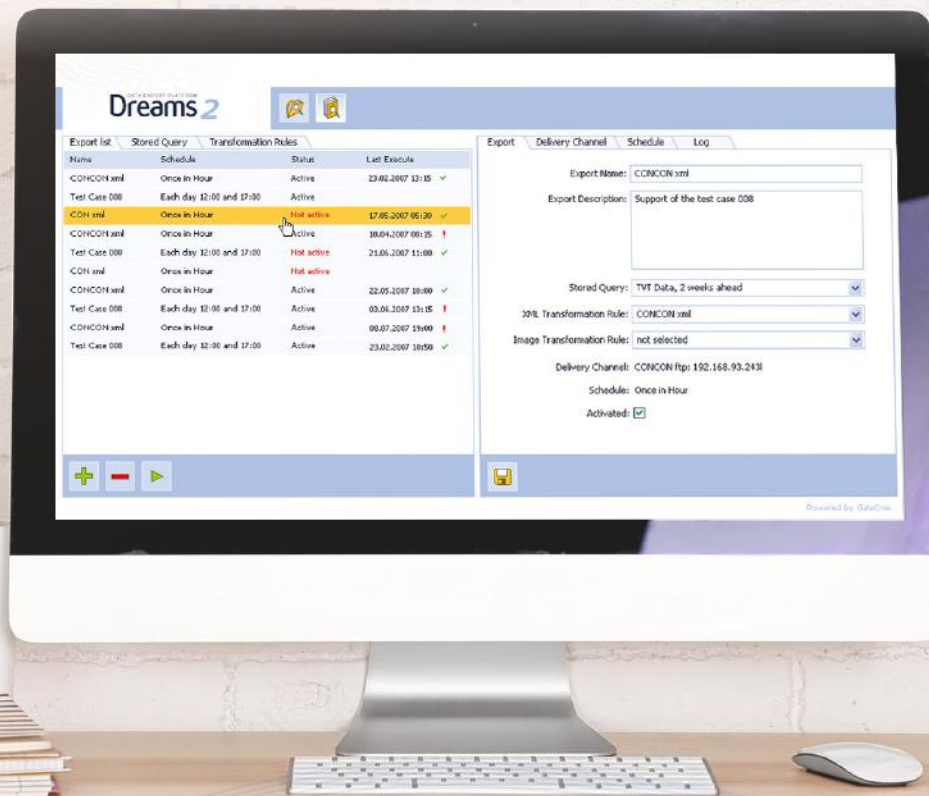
DATA EXPORT PLATFORM
Dreams 2

Export list | Stored Query | Transformation Rules

| Name | Schedule | Status | Last Execute |
|---|---|---|---|
| CONCON xml | Once in Hour | Active | 23.02.2007 13:15 ✓ |
| Test Case 008 | Each day 12:00 and 17:00 | Active | |
| CON xml | Once in Hour | Not active | 17.05.2007 05:30 ✓ |
| CONCON xml | Once in Hour | Active | 10.04.2007 00:15 ! |
| Test Case 008 | Each day 12:00 and 17:00 | Not active | 21.06.2007 11:00 ✓ |
| CON xml | Once in Hour | Not active | |
| CONCON xml | Once in Hour | Active | 22.05.2007 10:00 ✓ |
| Test Case 008 | Each day 12:00 and 17:00 | Active | 03.06.2007 13:15 ! |
| CONCON xml | Once in Hour | Active | 08.07.2007 19:00 ! |
| Test Case 008 | Each day 12:00 and 17:00 | Active | 23.02.2007 10:50 ✓ |

Export | Delivery Channel | Schedule | Log

Export Name: CONCON xml
Export Description: Support of the test case 008
Stored Query: TVT Data, 2 weeks ahead
XML Transformation Rule: CONCON xml
Image Transformation Rule: not selected
Delivery Channel: CONCON ftp: 192.168.93.243l
Schedule: Once in Hour
Activated: ✓

Powered by GateOne